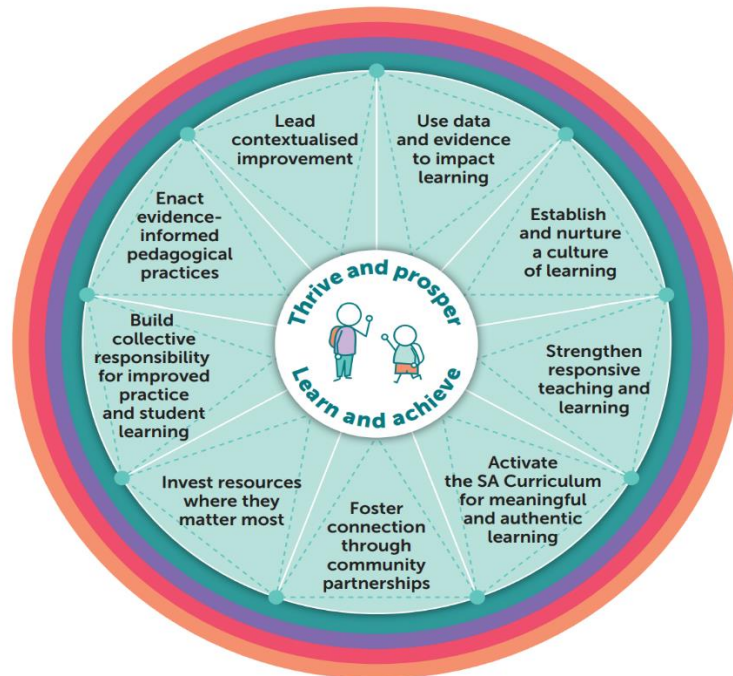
Lead contextualised improvement

Use data and evidence to impact learning

Establish and nurture a culture of learning

Strengthen responsive teaching and learning

Activate the SA Curriculum for meaningful and authentic learning

Foster connection through community partnerships

Invest resources where they matter most

Build collective responsibility for improved practice and student learning

Enact evidence-informed pedagogical practices

Thrive and prosper

Learn and achieve